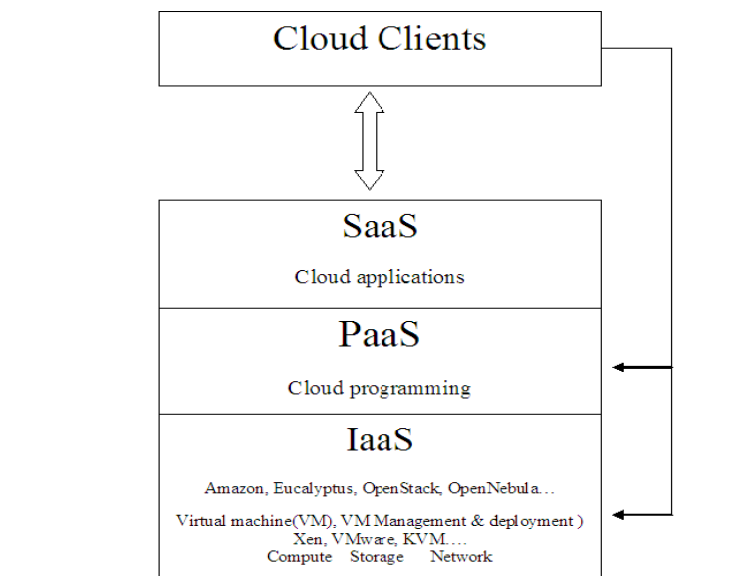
Cloud Clients

SaaS

Cloud applications

PaaS

Cloud programming

IaaS

Amazon, Eucalyptus, OpenStack, OpenNebula…

Virtual machine(VM), VM Management & deployment )
Xen, VMware, KVM….
Compute Storage Network